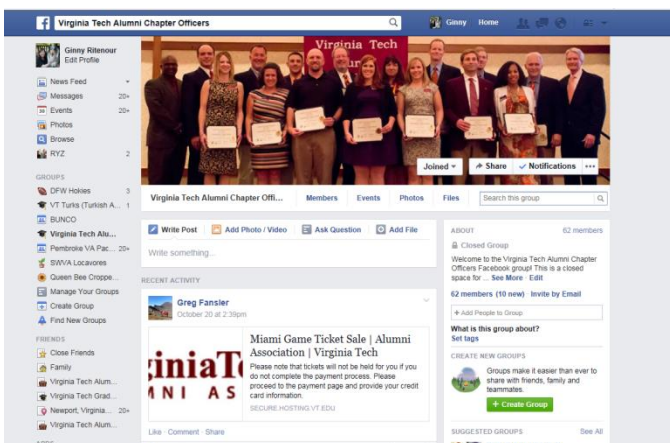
Virginia Tech Alumni Chapter Officers
Ginny Home

Ginny Ritenour
Edit Profile

News Feed
Messages 20+
Events 20+
Photos
Browse
RYZ 2

GROUPS
DFW Hokies 3
VT Turks (Turkish A... 1
BUNCO
Virginia Tech Alu...
Pembroke VA Pac... 20+
SWVA Locavores
Queen Bee Croppe...
Manage Your Groups
Create Group
Find New Groups

FRIENDS
Close Friends
Family
Virginia Tech Alum...
Virginia Tech Grad...
Newport, Virginia... 20+
Virginia Tech Alum...

Virginia Tech

Joined Share Notifications ...

Virginia Tech Alumni Chapter Offi... Members Events Photos Files Search this group

Write Post Add Photo / Video Ask Question Add File
Write something...

RECENT ACTIVITY
Greg Fansler
October 20 at 2:39pm

iniaTe
NI AS

Miami Game Ticket Sale | Alumni Association | Virginia Tech
Please note that tickets will not be held for you if you do not complete the payment process. Please proceed to the payment page and provide your credit card information.
SECURE.HOSTING.VT.EDU

Like · Comment · Share

ABOUT 62 members
Closed Group
Welcome to the Virginia Tech Alumni Chapter Officers Facebook group! This is a closed space for ... See More · Edit

62 members (10 new) Invite by Email
+ Add People to Group
What is this group about?
Set tags

CREATE NEW GROUPS
Groups make it easier than ever to share with friends, family and teammates.
+ Create Group

SUGGESTED GROUPS See All